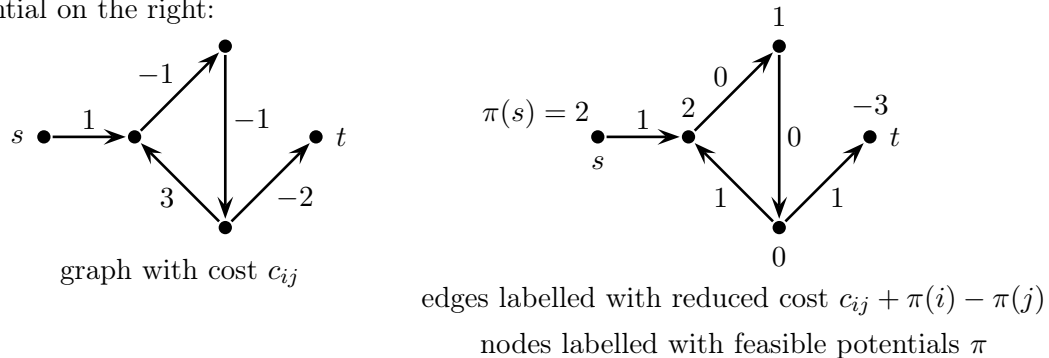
ntial on the right:

$-1$

$s$ $1$ $-1$ $t$

$3$ $-2$

graph with cost $c_{ij}$

$1$

$0$

$\pi(s) = 2$ $1$ $2$ $-3$

$s$ $0$ $t$

$1$ $1$

$0$

edges labelled with reduced cost $c_{ij} + \pi(i) - \pi(j)$

nodes labelled with feasible potentials $\pi$